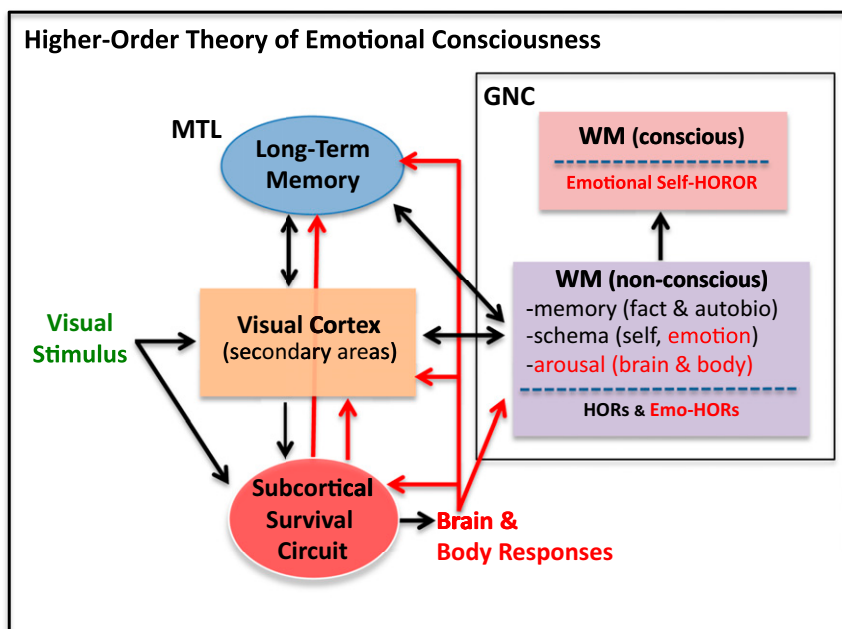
Higher-Order Theory of Emotional Consciousness

MTL

Long-Term Memory

GNC

WM (conscious)

Emotional Self-HOROR

Visual Stimulus

Visual Cortex (secondary areas)

WM (non-conscious)
-memory (fact & autobio)
-schema (self, emotion)
-arousal (brain & body)

HORs & Emo-HORs

Subcortical Survival Circuit

Brain & Body Responses